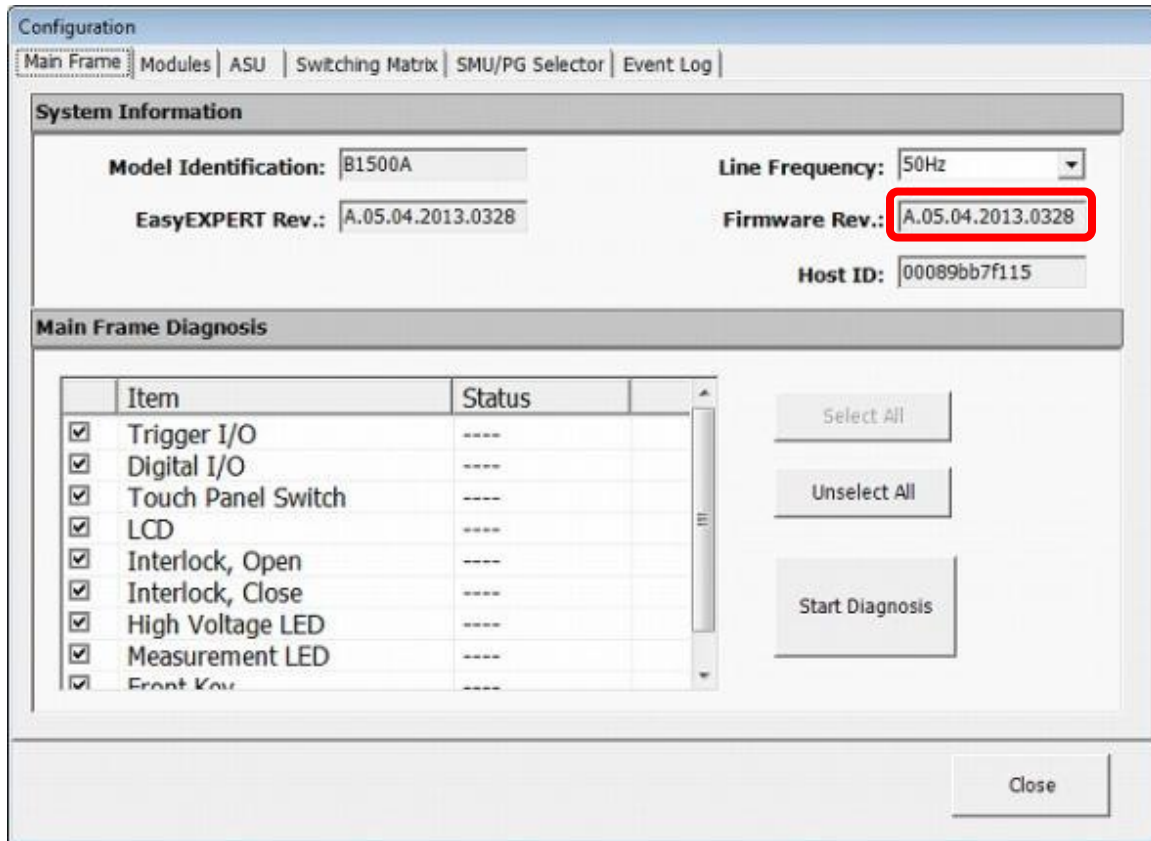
Configuration

Main Frame | Modules | ASU | Switching Matrix | SMU/PG Selector | Event Log

System Information

Model Identification: B1500A

Line Frequency: 50Hz

EasyEXPERT Rev.: A.05.04.2013.0328

Firmware Rev.: A.05.04.2013.0328

Host ID: 00089bb7f115

Main Frame Diagnosis

| | Item | Status | |
|---|---|---|---|
| ☑ | Trigger I/O | ---- | |
| ☑ | Digital I/O | ---- | |
| ☑ | Touch Panel Switch | ---- | |
| ☑ | LCD | ---- | |
| ☑ | Interlock, Open | ---- | |
| ☑ | Interlock, Close | ---- | |
| ☑ | High Voltage LED | ---- | |
| ☑ | Measurement LED | ---- | |
| ☑ | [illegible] | ---- | |

Select All

Unselect All

Start Diagnosis

Close